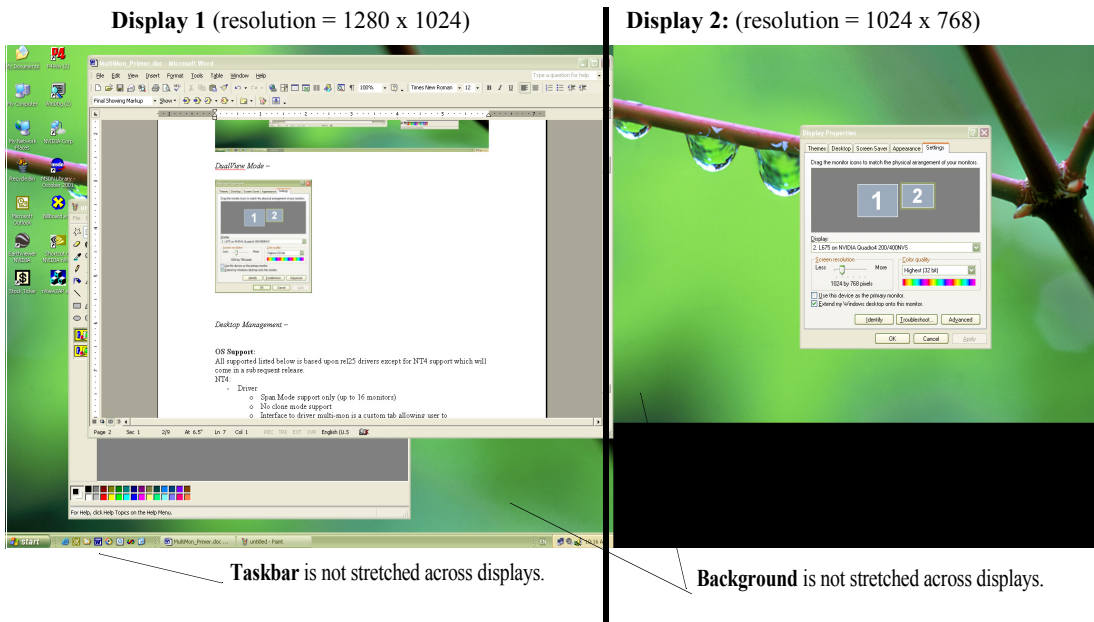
**Display 1** (resolution = 1280 x 1024)

**Display 2:** (resolution = 1024 x 768)

MultiMon_Primer.doc - Microsoft Word

File Edit View Insert Format Tools Table Window Help

Type a question for help

Final Showing Markup · Show ·

Times New Roman · 12 · B I U

*DualView Mode* –

*Desktop Management* –

**OS Support:**

All supported listed below is based upon rel25 drivers except for NT4 support which will come in a subsequent release.

NT4:

- Driver
  - o Span Mode support only (up to 16 monitors)
  - o No clone mode support
  - o Interface to driver multi-mon is a custom tab allowing user to

Page 2 Sec 1 2/9 At 6.5" Ln 7 Col 1 REC TRK EXT OVR English (U.S

For Help, click Help Topics on the Help Menu.

start

MultiMon_Primer.doc ... untitled - Paint

EN

Display Properties

Themes Desktop Screen Saver Appearance Settings

Drag the monitor icons to match the physical arrangement of your monitors.

1 2

Display:

2. LE75 on NVIDIA Quadro4 200/400NVS

Screen resolution

Less More

1024 by 768 pixels

Color quality

Highest (32 bit)

Use this device as the primary monitor.

Extend my Windows desktop onto this monitor.

Identify Troubleshoot... Advanced

OK Cancel Apply

**Taskbar** is not stretched across displays.

**Background** is not stretched across displays.